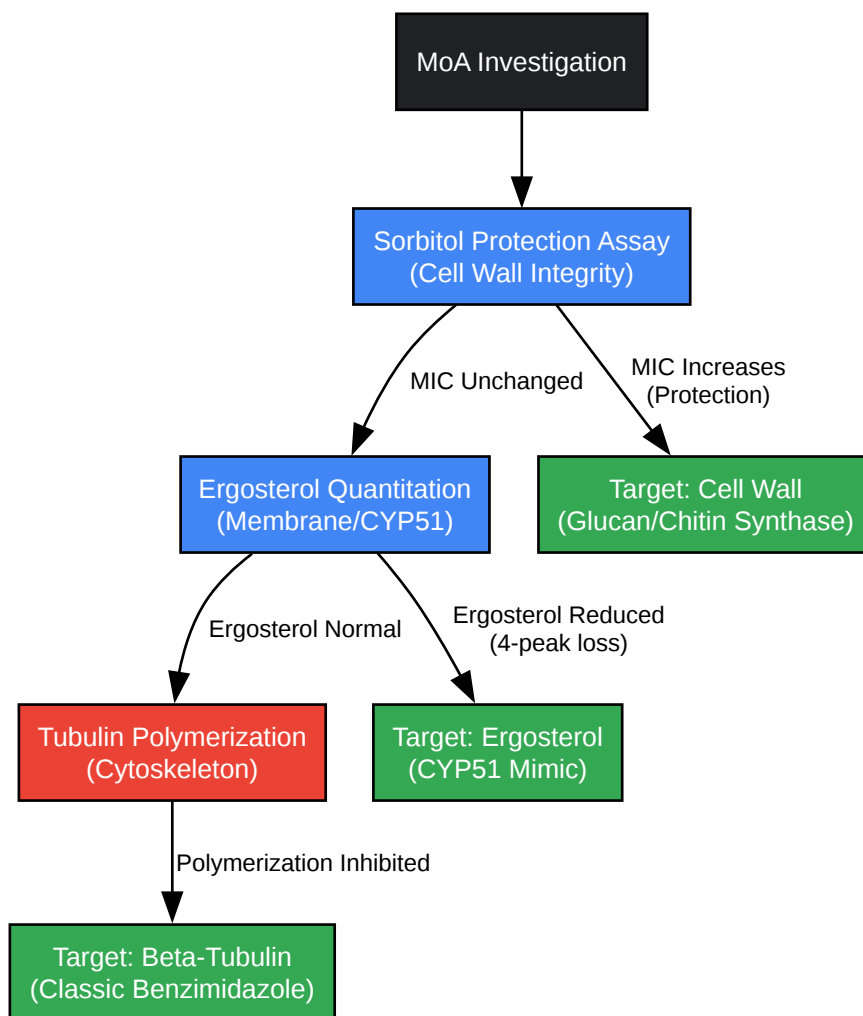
MoA Investigation

Sorbitol Protection Assay (Cell Wall Integrity)

MIC Unchanged

MIC Increases (Protection)

Ergosterol Quantitation (Membrane/CYP51)

Target: Cell Wall (Glucan/Chitin Synthase)

Ergosterol Normal

Ergosterol Reduced (4-peak loss)

Tubulin Polymerization (Cytoskeleton)

Target: Ergosterol (CYP51 Mimic)

Polymerization Inhibited

Target: Beta-Tubulin (Classic Benzimidazole)